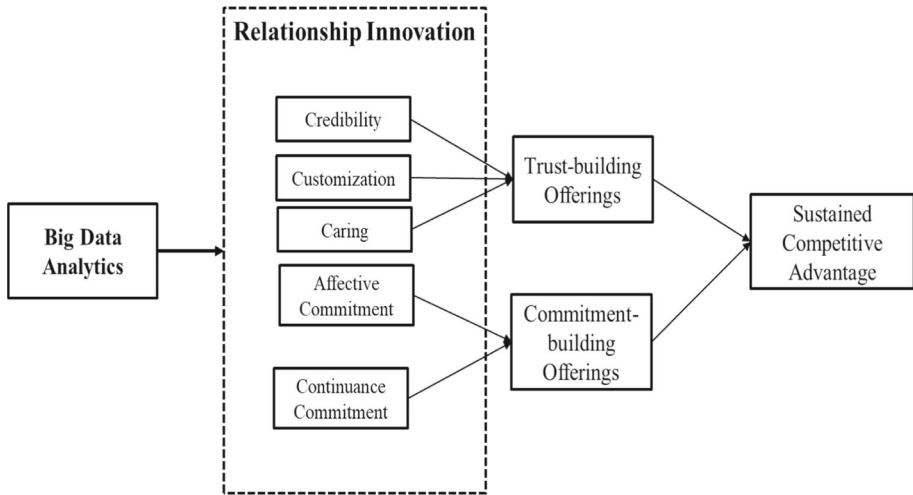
Relationship Innovation

Big Data Analytics

Credibility

Customization

Caring

Affective Commitment

Continuance Commitment

Trust-building Offerings

Commitment-building Offerings

Sustained Competitive Advantage